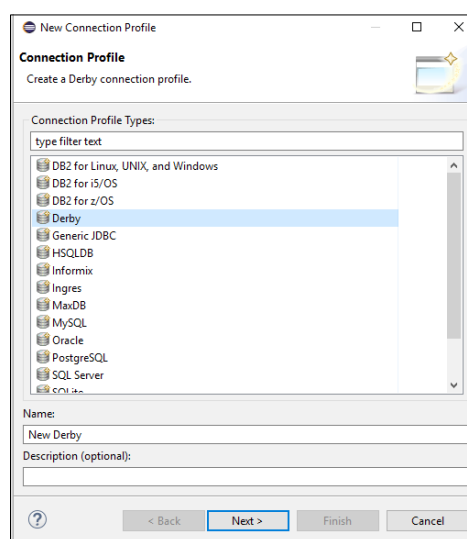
New Connection Profile

Connection Profile

Create a Derby connection profile.

Connection Profile Types:

type filter text

DB2 for Linux, UNIX, and Windows
DB2 for i5/OS
DB2 for z/OS
Derby
Generic JDBC
HSQLDB
Informix
Ingres
MaxDB
MySQL
Oracle
PostgreSQL
SQL Server
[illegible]

Name:

New Derby

Description (optional):

?

< Back

Next >

Finish

Cancel